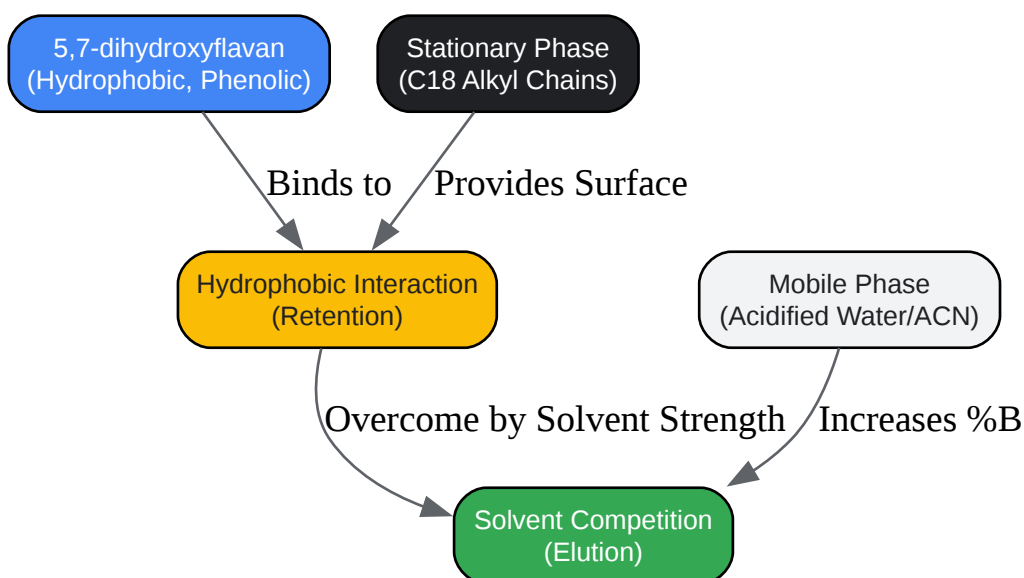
5,7-dihydroxyflavan
(Hydrophobic, Phenolic)

Stationary Phase
(C18 Alkyl Chains)

Binds to

Provides Surface

Hydrophobic Interaction
(Retention)

Mobile Phase
(Acidified Water/ACN)

Overcome by Solvent Strength

Increases %B

Solvent Competition
(Elution)